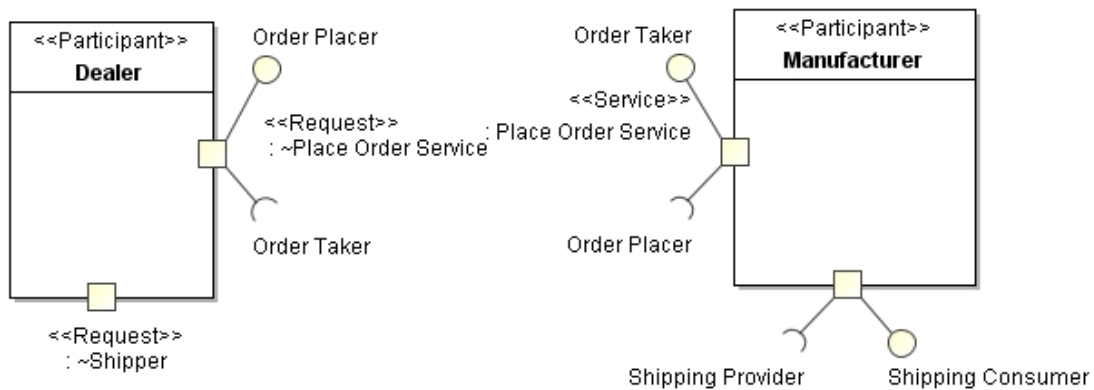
<<Participant>>
Dealer

Order Placer

<<Request>>
: ~Place Order Service

Order Taker

<<Request>>
: ~Shipper

Order Taker

<<Service>>
: Place Order Service

Order Placer

<<Participant>>
Manufacturer

Shipping Provider

Shipping Consumer